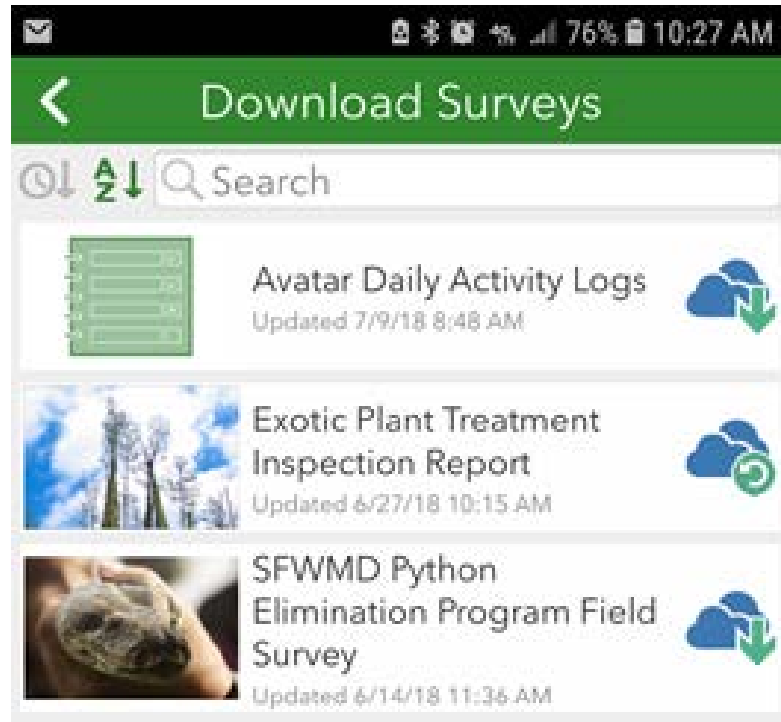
76% 10:27 AM

Download Surveys

A
Z
Search

Avatar Daily Activity Logs
Updated 7/9/18 8:48 AM

Exotic Plant Treatment Inspection Report
Updated 6/27/18 10:15 AM

SFWMD Python Elimination Program Field Survey
Updated 6/14/18 11:36 AM